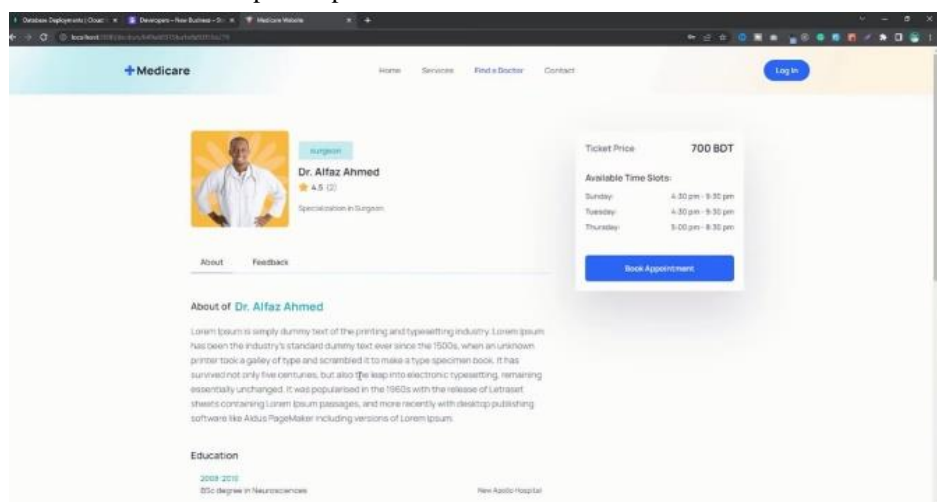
Database Deployments | Cloud × Developers – New Business – St × Medicare Website ×

localhost:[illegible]

+Medicare

Home Services Find a Doctor Contact

Log In

Surgeon

Dr. Alfaz Ahmed

4.5 (2)

Specialization in Surgeon

Ticket Price 700 BDT

Available Time Slots:

Sunday: 4:30 pm - 9:30 pm

Tuesday: 4:30 pm - 9:30 pm

Thursday: 5:00 pm - 8:30 pm

Book Appointment

About Feedback

About of Dr. Alfaz Ahmed

Lorem Ipsum is simply dummy text of the printing and typesetting industry. Lorem Ipsum has been the industry's standard dummy text ever since the 1500s, when an unknown printer took a galley of type and scrambled it to make a type specimen book. It has survived not only five centuries, but also the leap into electronic typesetting, remaining essentially unchanged. It was popularised in the 1960s with the release of Letraset sheets containing Lorem Ipsum passages, and more recently with desktop publishing software like Aldus PageMaker including versions of Lorem Ipsum.

Education

2008-2010

BSc degree in Neurosciences

New Apollo Hospital